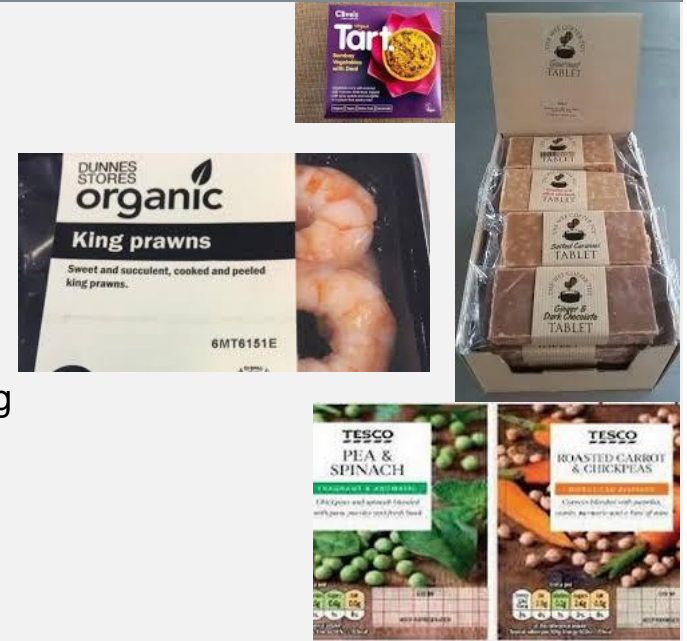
Clive's
Tart
Bombay Vegetables with Dhal

Gourmet TABLET

TABLET

Salted Caramel TABLET

Ginger & Dark Chocolate TABLET

DUNNES STORES
organic
King prawns
Sweet and succulent, cooked and peeled king prawns.
6MT6151E

g

TESCO
PEA & SPINACH

TESCO
ROASTED CARROT & CHICKPEAS